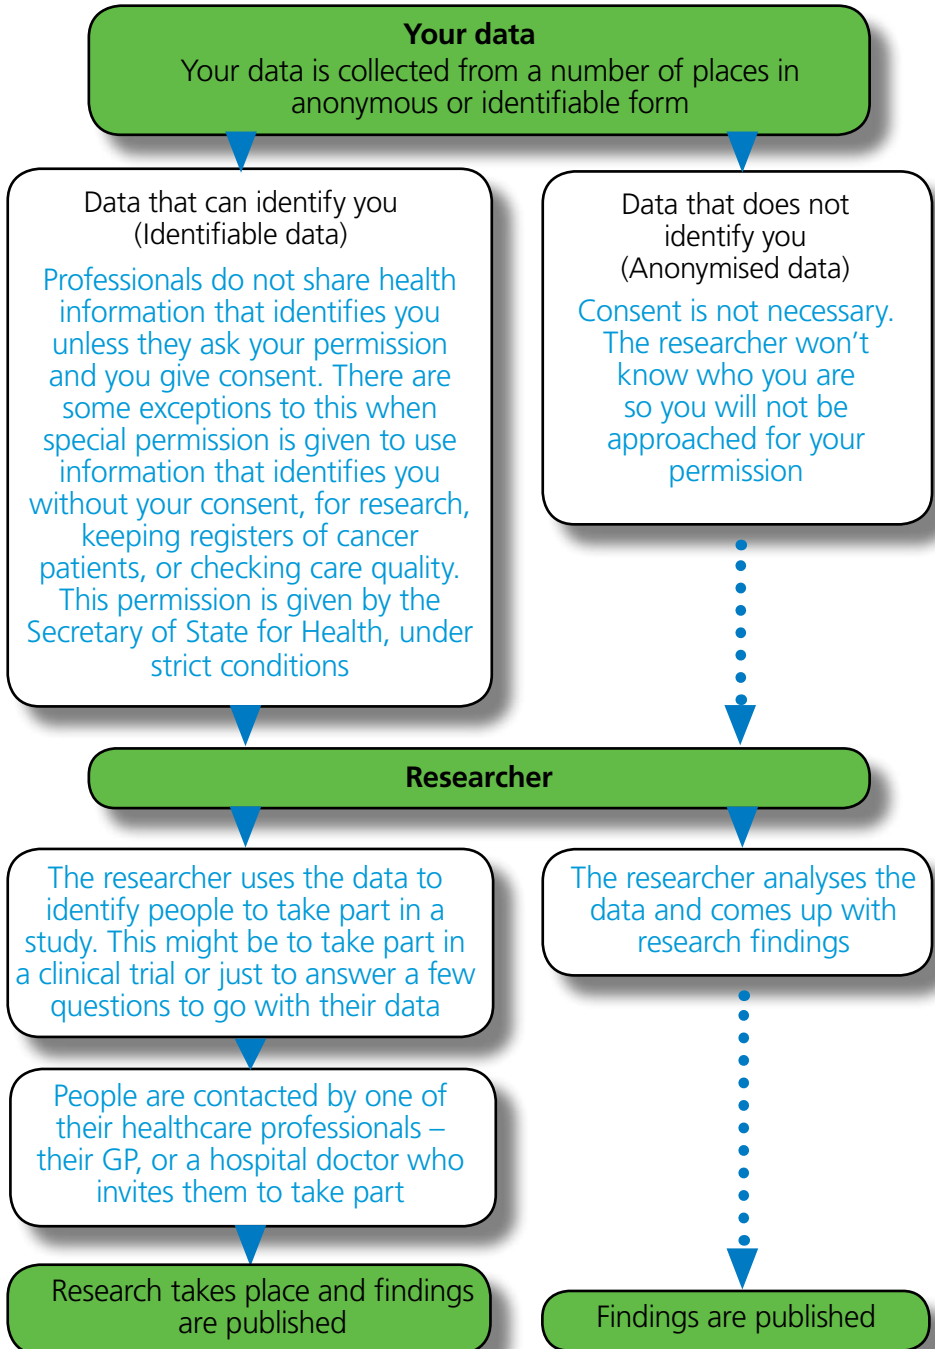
**Your data**
Your data is collected from a number of places in anonymous or identifiable form

Data that can identify you
(Identifiable data)

Professionals do not share health information that identifies you unless they ask your permission and you give consent. There are some exceptions to this when special permission is given to use information that identifies you without your consent, for research, keeping registers of cancer patients, or checking care quality. This permission is given by the Secretary of State for Health, under strict conditions

Data that does not identify you
(Anonymised data)

Consent is not necessary. The researcher won't know who you are so you will not be approached for your permission

**Researcher**

The researcher uses the data to identify people to take part in a study. This might be to take part in a clinical trial or just to answer a few questions to go with their data

People are contacted by one of their healthcare professionals – their GP, or a hospital doctor who invites them to take part

Research takes place and findings are published

The researcher analyses the data and comes up with research findings

Findings are published